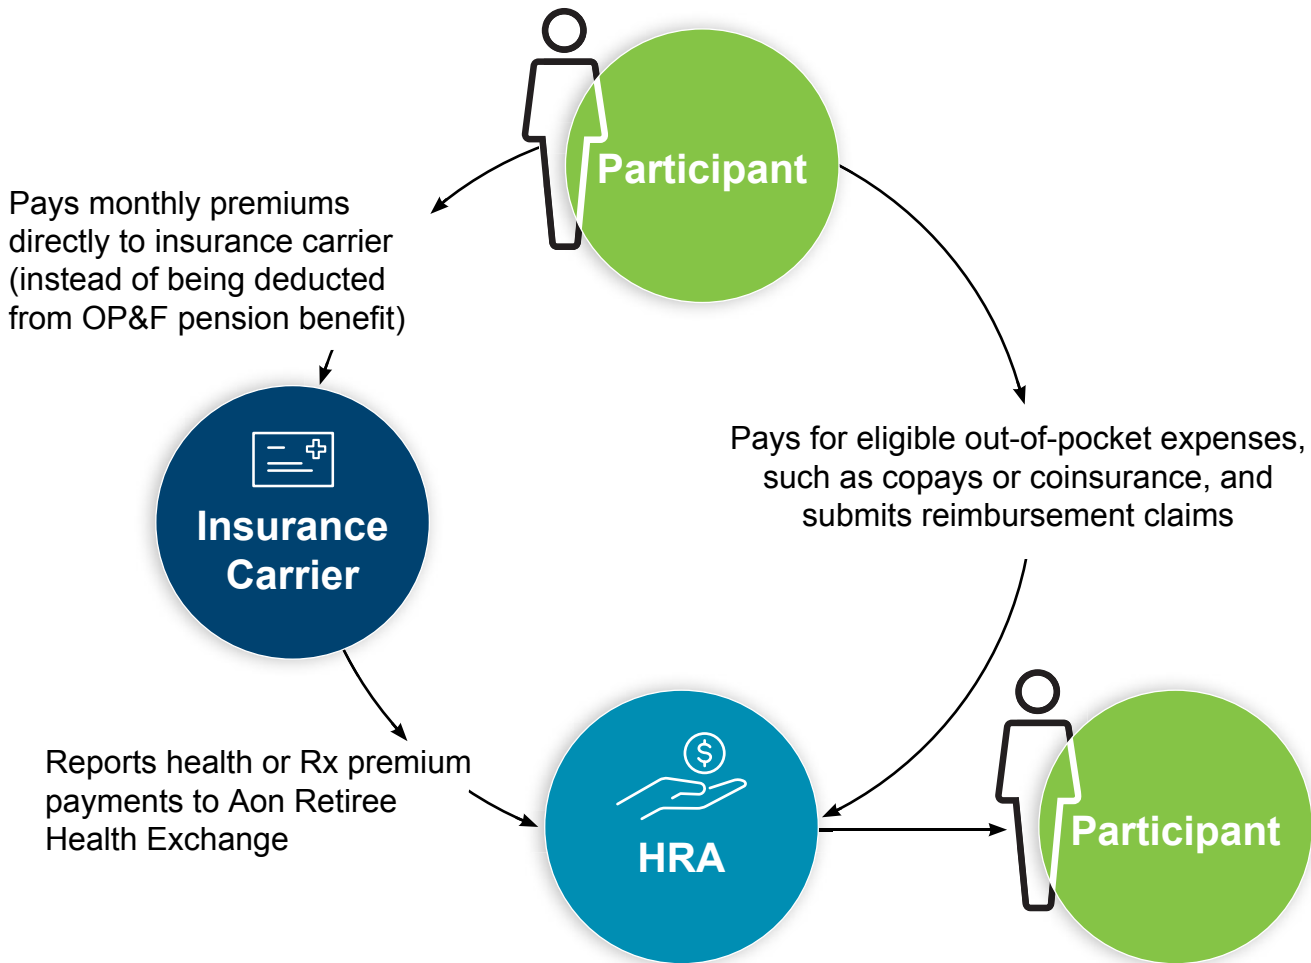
Participant

Pays monthly premiums directly to insurance carrier (instead of being deducted from OP&F pension benefit)

Pays for eligible out-of-pocket expenses, such as copays or coinsurance, and submits reimbursement claims

Insurance Carrier

Reports health or Rx premium payments to Aon Retiree Health Exchange

$

HRA

Participant